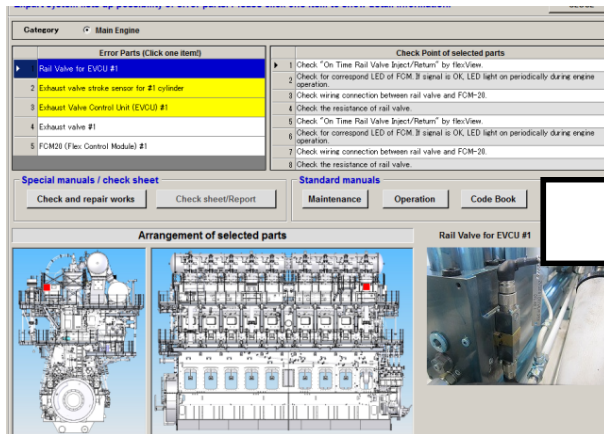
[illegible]

Category Main Engine

| | Error Parts (Click one item!) |
|---|---|
| ▶ | Rail Valve for EVCU #1 |
| 2 | Exhaust valve stroke sensor for #1 cylinder |
| 3 | Exhaust Valve Control Unit (EVCU) #1 |
| 4 | Exhaust valve #1 |
| 5 | FCM20 (Flex Control Module) #1 |

| | | Check Point of selected parts |
|---|---|---|
| ▶ | 1 | Check "On Time Rail Valve Inject/Return" by flexView. |
| | 2 | Check for correspond LED of FCM. If signal is OK, LED light on periodically during engine operation. |
| | 3 | Check wiring connection between rail valve and FCM-20. |
| | 4 | Check the resistance of rail valve. |
| | 5 | Check "On Time Rail Valve Inject/Return" by flexView. |
| | 6 | Check for correspond LED of FCM. If signal is OK, LED light on periodically during engine operation. |
| | 7 | Check wiring connection between rail valve and FCM-20. |
| | 8 | Check the resistance of rail valve. |

Special manuals / check sheet
Check and repair works
Check sheet/Report

Standard manuals
Maintenance
Operation
Code Book

Arrangement of selected parts

Rail Valve for EVCU #1